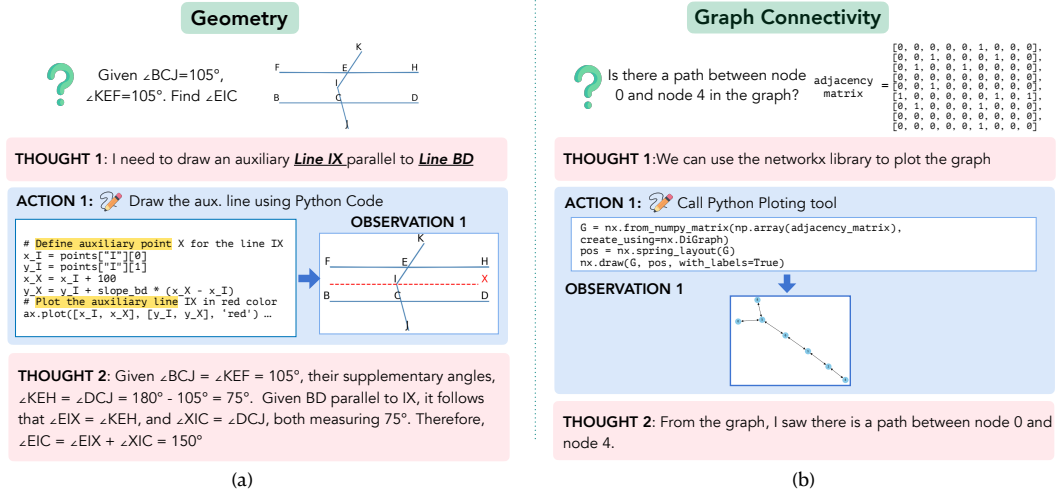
Geometry

Given ∠BCJ=105°, ∠KEF=105°. Find ∠EIC

K F E H I B C D J

THOUGHT 1: I need to draw an auxiliary Line IX parallel to Line BD

ACTION 1: Draw the aux. line using Python Code

```
# Define auxiliary point X for the line IX
x_I = points["I"][0]
y_I = points["I"][1]
x_X = x_I + 100
y_X = y_I + slope_bd * (x_X - x_I)
# Plot the auxiliary line IX in red color
ax.plot([x_I, x_X], [y_I, y_X], 'red') …
```

OBSERVATION 1

K F E H I X B C D J

THOUGHT 2: Given ∠BCJ = ∠KEF = 105°, their supplementary angles, ∠KEH = ∠DCJ = 180° - 105° = 75°. Given BD parallel to IX, it follows that ∠EIX = ∠KEH, and ∠XIC = ∠DCJ, both measuring 75°. Therefore, ∠EIC = ∠EIX + ∠XIC = 150°

(a)

Graph Connectivity

Is there a path between node 0 and node 4 in the graph?

adjacency matrix = [[0, 0, 0, 0, 0, 1, 0, 0, 0, 0], [0, 0, 0, 1, 0, 0, 0, 1, 0, 0], [0, 1, 0, 0, 1, 0, 0, 0, 0, 0], [0, 0, 0, 0, 0, 0, 0, 0, 0, 0], [0, 0, 1, 0, 0, 0, 0, 0, 0, 0], [1, 0, 0, 0, 0, 0, 0, 0, 1, 1], [0, 1, 0, 0, 0, 1, 0, 0, 0, 0], [0, 0, 0, 0, 0, 0, 0, 0, 0, 0], [0, 0, 0, 0, 0, 1, 0, 0, 0, 0]]

THOUGHT 1:We can use the networkx library to plot the graph

ACTION 1: Call Python Ploting tool

```
G = nx.from_numpy_matrix(np.array(adjacency_matrix),
create_using=nx.DiGraph)
pos = nx.spring_layout(G)
nx.draw(G, pos, with_labels=True)
```

OBSERVATION 1

THOUGHT 2: From the graph, I saw there is a path between node 0 and node 4.

(b)